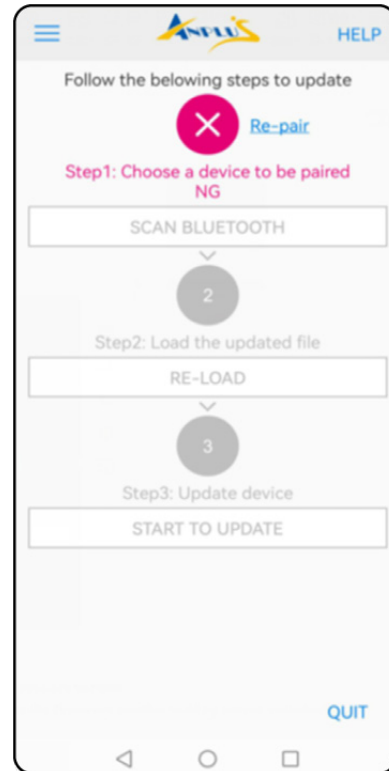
ANPLUS HELP

Follow the belowing steps to update

Re-pair

Step1: Choose a device to be paired NG

SCAN BLUETOOTH

2

Step2: Load the updated file

RE-LOAD

3

Step3: Update device

START TO UPDATE

QUIT